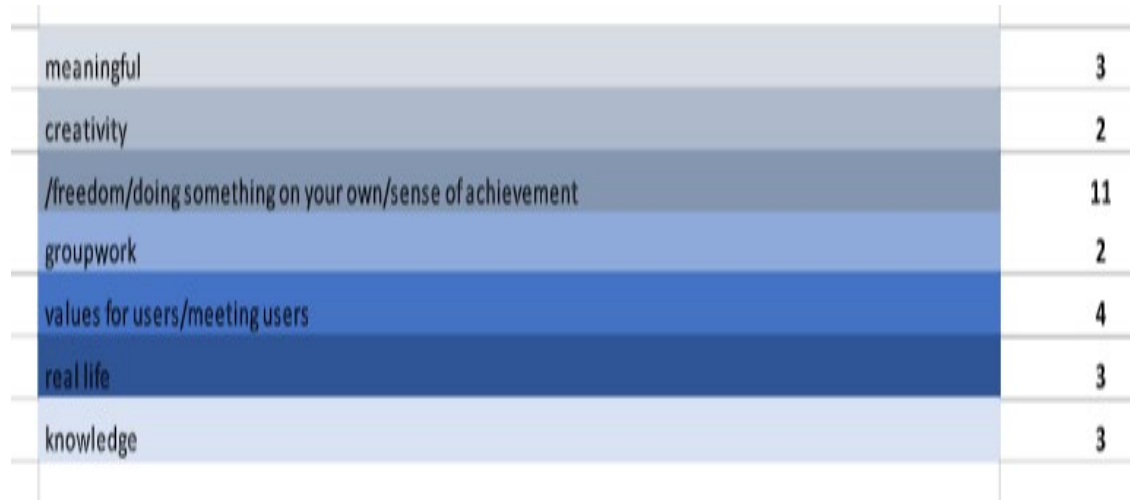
| | |
|---|---|
| meaningful | 3 |
| creativity | 2 |
| /freedom/doing something on your own/sense of achievement | 11 |
| groupwork | 2 |
| values for users/meeting users | 4 |
| real life | 3 |
| knowledge | 3 |